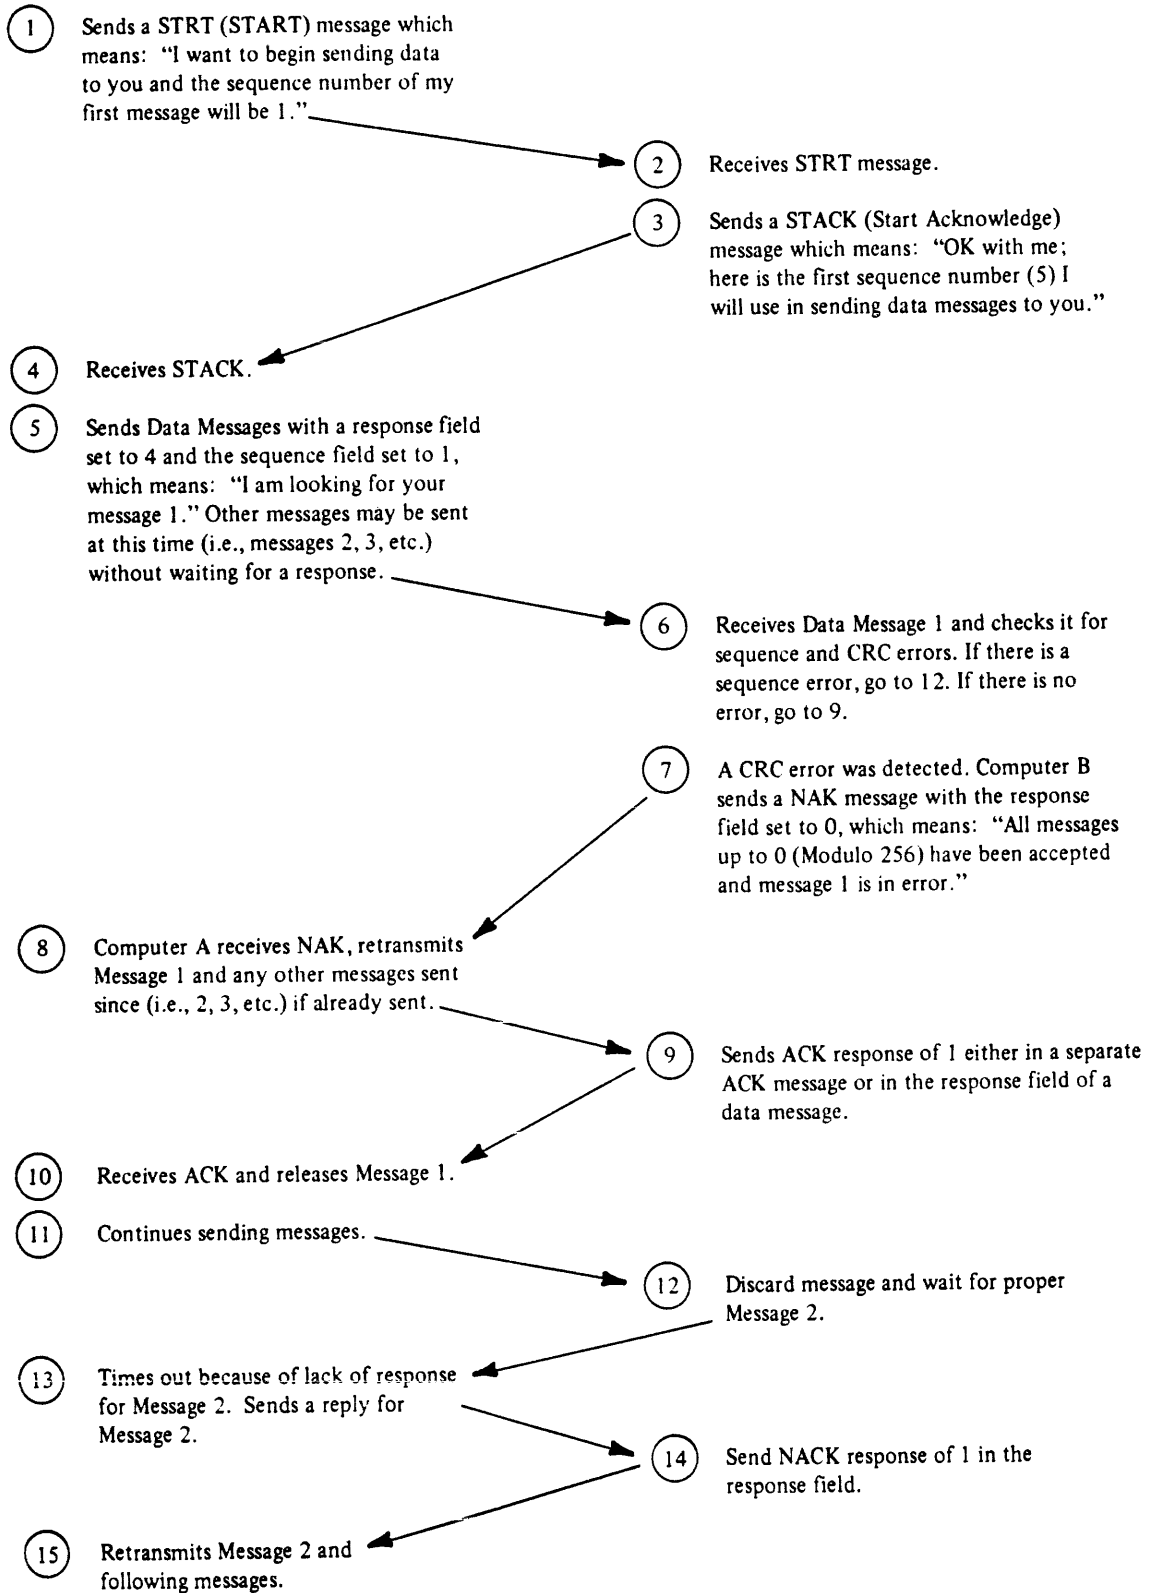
1 Sends a STRT (START) message which means: "I want to begin sending data to you and the sequence number of my first message will be 1."

2 Receives STRT message.

3 Sends a STACK (Start Acknowledge) message which means: "OK with me; here is the first sequence number (5) I will use in sending data messages to you."

4 Receives STACK.

5 Sends Data Messages with a response field set to 4 and the sequence field set to 1, which means: "I am looking for your message 1." Other messages may be sent at this time (i.e., messages 2, 3, etc.) without waiting for a response.

6 Receives Data Message 1 and checks it for sequence and CRC errors. If there is a sequence error, go to 12. If there is no error, go to 9.

7 A CRC error was detected. Computer B sends a NAK message with the response field set to 0, which means: "All messages up to 0 (Modulo 256) have been accepted and message 1 is in error."

8 Computer A receives NAK, retransmits Message 1 and any other messages sent since (i.e., 2, 3, etc.) if already sent.

9 Sends ACK response of 1 either in a separate ACK message or in the response field of a data message.

10 Receives ACK and releases Message 1.

11 Continues sending messages.

12 Discard message and wait for proper Message 2.

13 Times out because of lack of response for Message 2. Sends a reply for Message 2.

14 Send NACK response of 1 in the response field.

15 Retransmits Message 2 and following messages.